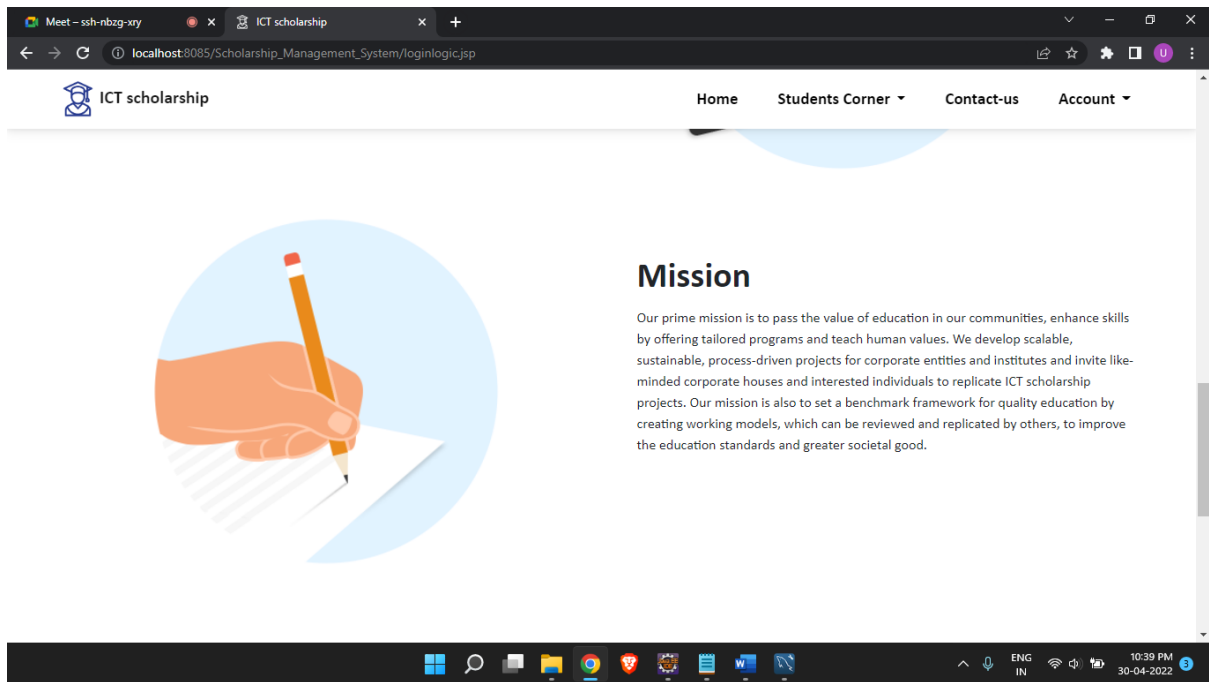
Meet – ssh-nbzg-xry
ICT scholarship
localhost:8085/Scholarship_Management_System/loginlogic.jsp

ICT scholarship
Home
Students Corner
Contact-us
Account

Mission

Our prime mission is to pass the value of education in our communities, enhance skills by offering tailored programs and teach human values. We develop scalable, sustainable, process-driven projects for corporate entities and institutes and invite like-minded corporate houses and interested individuals to replicate ICT scholarship projects. Our mission is also to set a benchmark framework for quality education by creating working models, which can be reviewed and replicated by others, to improve the education standards and greater societal good.

ENG
IN
10:39 PM
30-04-2022
3